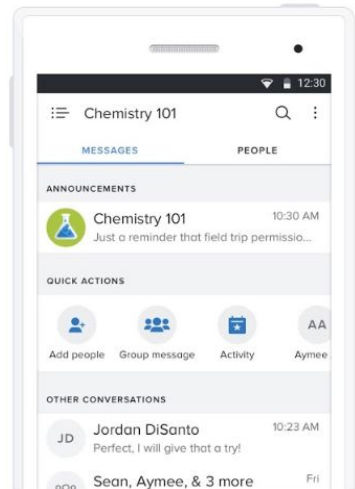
12:30

Chemistry 101

MESSAGES

PEOPLE

ANNOUNCEMENTS

Chemistry 101

10:30 AM

Just a reminder that field trip permissio...

QUICK ACTIONS

Add people

Group message

Activity

AA

Aymee

OTHER CONVERSATIONS

JD

Jordan DiSanto

10:23 AM

Perfect, I will give that a try!

Sean, Aymee, & 3 more

Fri